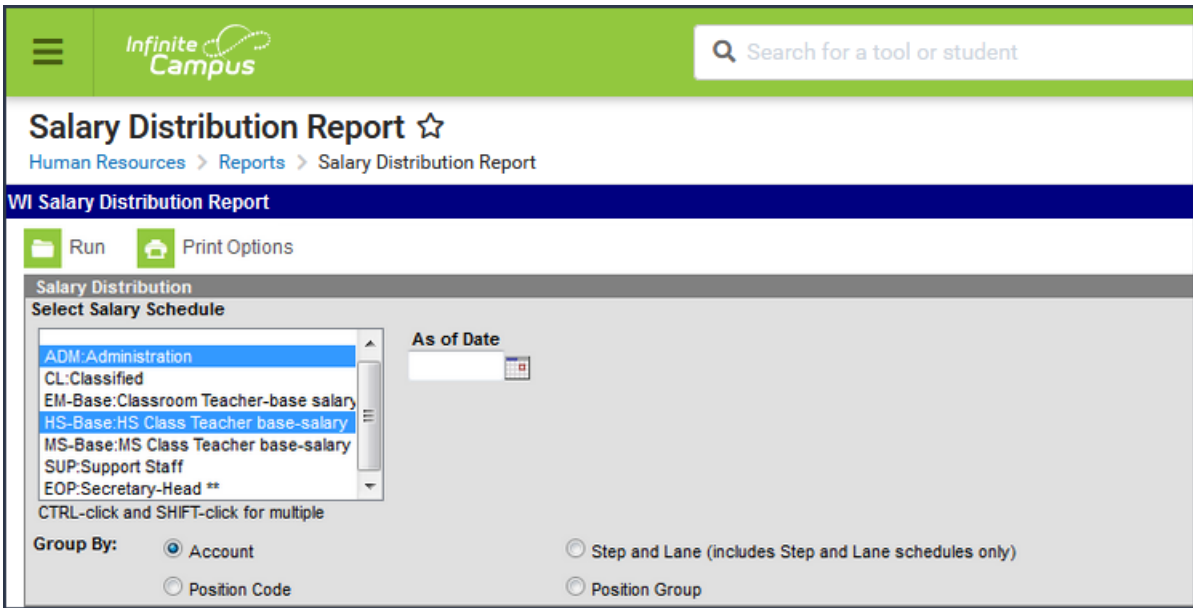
Infinite Campus

Search for a tool or student

Salary Distribution Report ☆

Human Resources > Reports > Salary Distribution Report

WI Salary Distribution Report

Run Print Options

Salary Distribution

Select Salary Schedule

ADM:Administration
CL:Classified
EM-Base:Classroom Teacher-base salary
HS-Base:HS Class Teacher base-salary
MS-Base:MS Class Teacher base-salary
SUP:Support Staff
EOP:Secretary-Head **

CTRL-click and SHIFT-click for multiple

As of Date

Group By: Account Step and Lane (includes Step and Lane schedules only)

Position Code Position Group